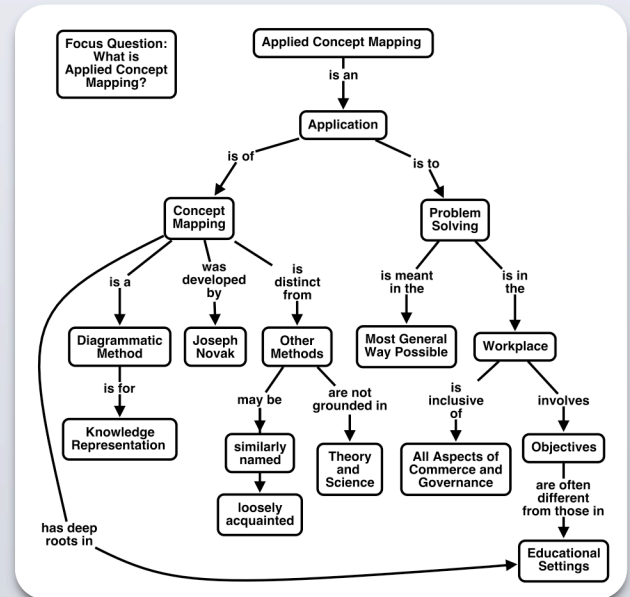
Focus Question: What is Applied Concept Mapping?

Applied Concept Mapping

is an

Application

is of

is to

Concept Mapping

Problem Solving

is a

was developed by

is distinct from

is meant in the

is in the

Diagrammatic Method

Joseph Novak

Other Methods

Most General Way Possible

Workplace

is for

may be

are not grounded in

is inclusive of

involves

Knowledge Representation

similarly named

Theory and Science

All Aspects of Commerce and Governance

Objectives

loosely acquainted

are often different from those in

has deep roots in

Educational Settings